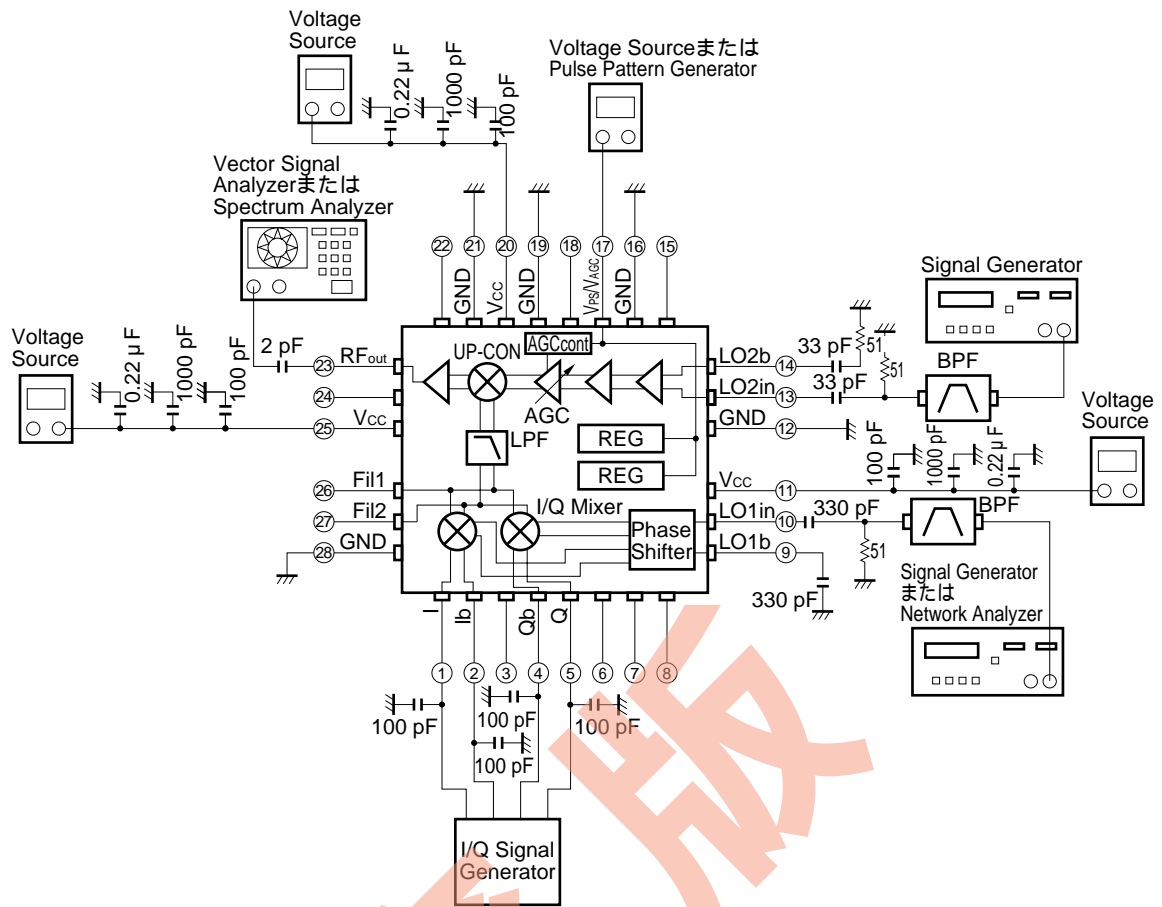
Voltage Source

0.22 μF
1000 pF
100 pF

Voltage Sourceまたは Pulse Pattern Generator

Vector Signal Analyzerまたは Spectrum Analyzer

Signal Generator

Voltage Source

22 21 20 19 18 17 16 15

GND
$V_{CC}$
GND
$V_{PS}/V_{AGC}$
GND

2 pF
23 $RF_{out}$
24
25 $V_{CC}$
0.22 μF
1000 pF
100 pF

UP-CON
$AGC_{cont}$
AGC
LPF
REG
REG
I/Q Mixer
Phase Shifter

LO2b 14
LO2in 13
GND 12
$V_{CC}$ 11
LO1in 10
LO1b 9

33 pF
33 pF
51
51
BPF

100 pF
1000 pF
0.22 μF

Voltage Source

330 pF
BPF
51
330 pF

Signal Generator または Network Analyzer

26 Fil1
27 Fil2
28 GND

I
Ib
Qb
Q

1 2 3 4 5 6 7 8

100 pF
100 pF
100 pF
100 pF

I/Q Signal Generator